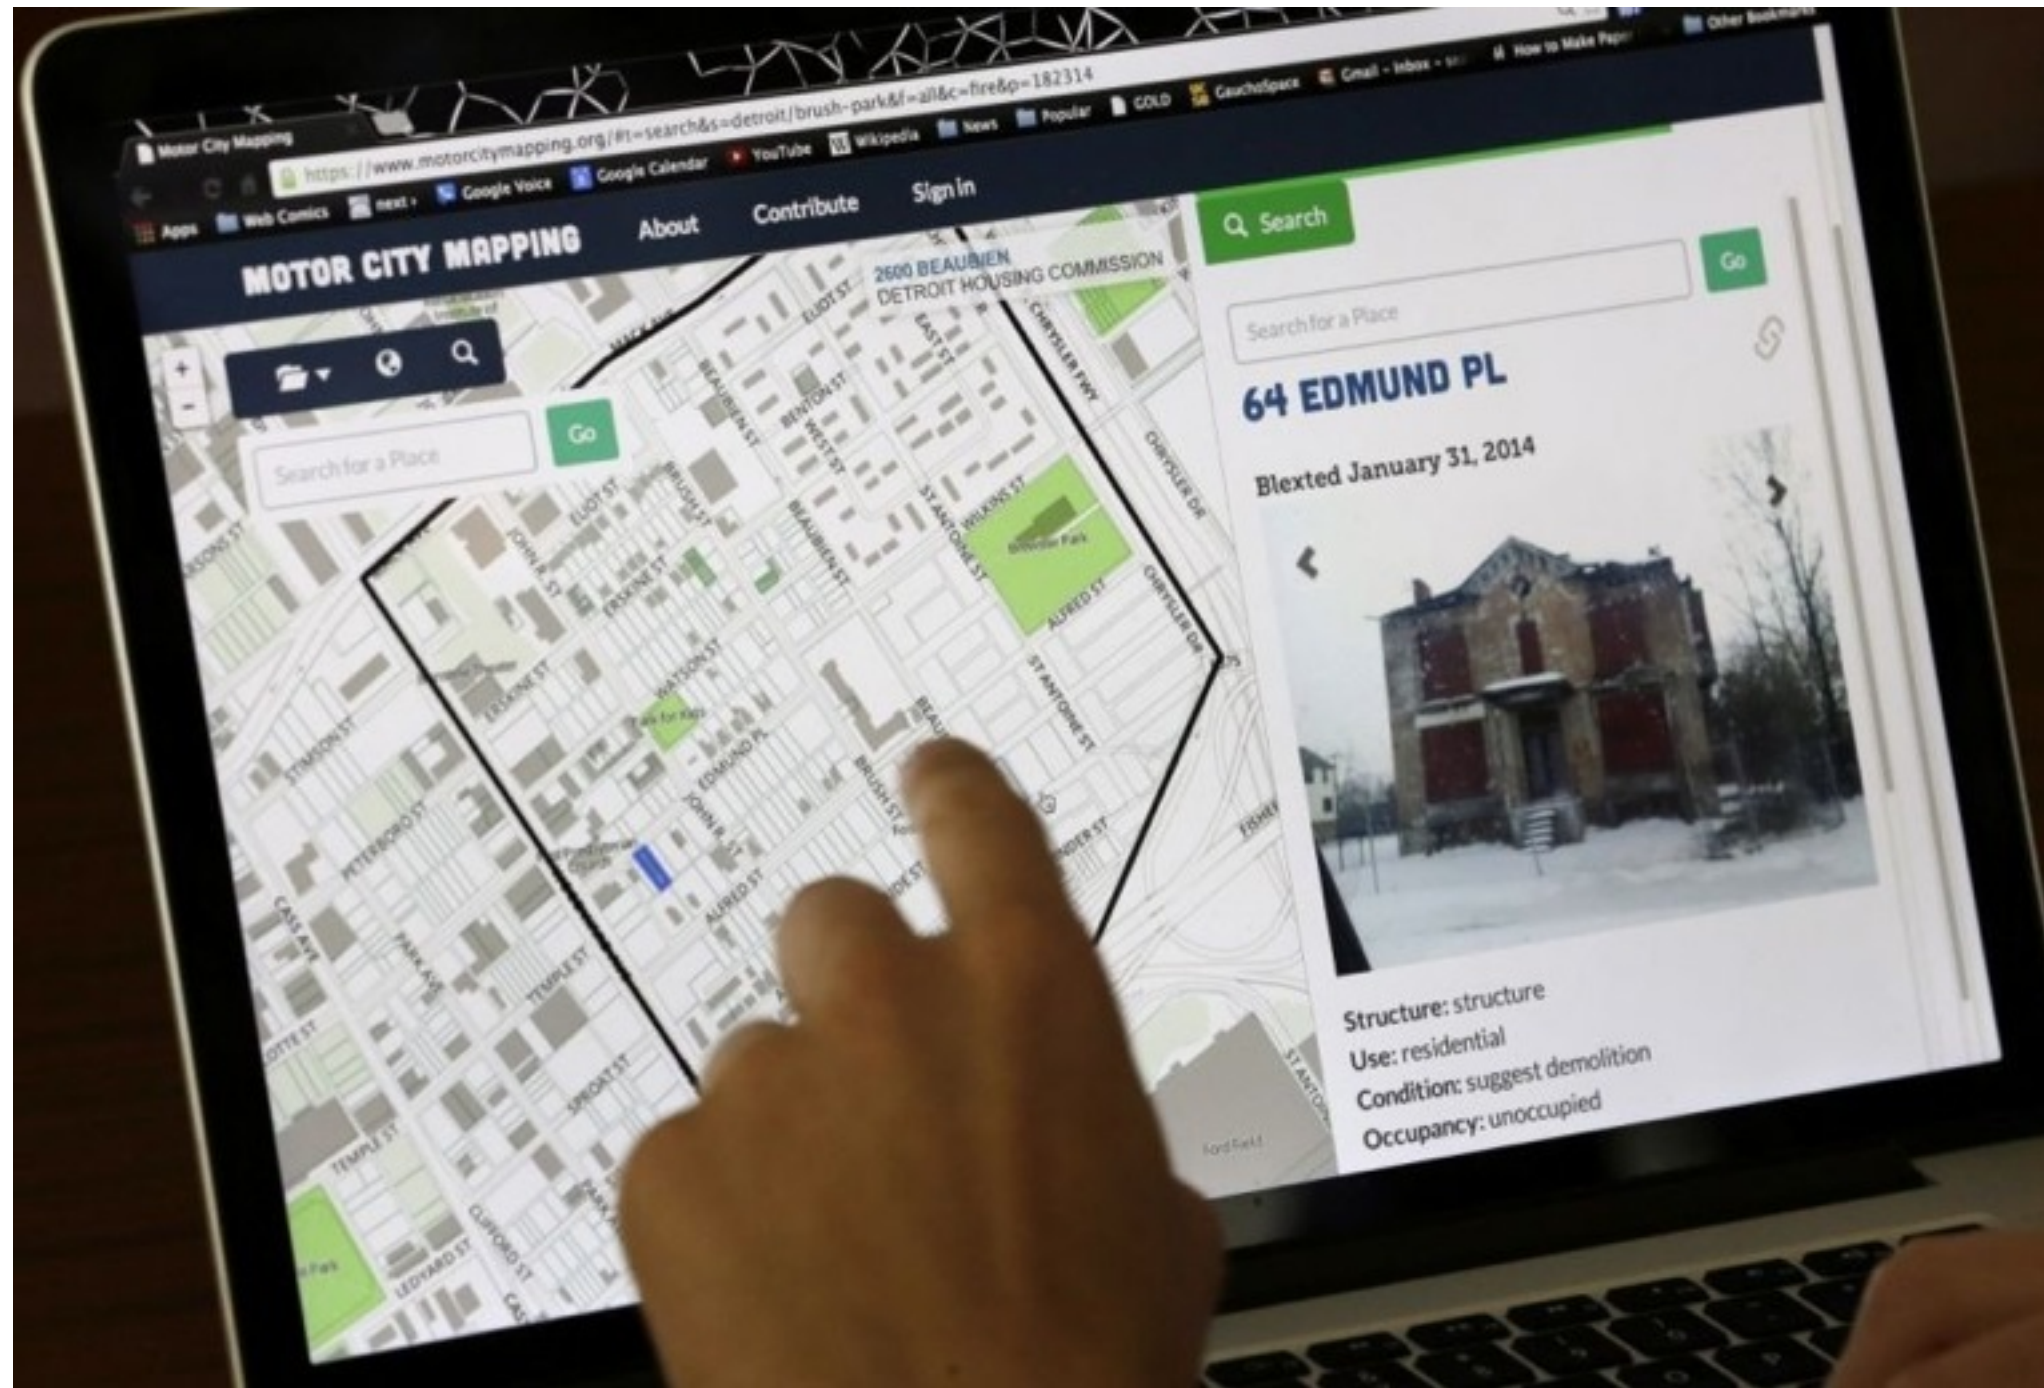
Motor City Mapping

https://www.motorcitymapping.org/#t=search&s=detroit/brush-park&f=all&c=fire&p=182314

Apps Web Comics next › Google Voice Google Calendar YouTube Wikipedia News Popular GOLD GauchoSpace Gmail - Inbox How to Make Paper Other Bookmarks

MOTOR CITY MAPPING About Contribute Sign In

Search

Search for a Place Go

2600 BEAUBIEN
DETROIT HOUSING COMMISSION

Search for a Place Go

64 EDMUND PL

Blexted January 31, 2014

Structure: structure
Use: residential
Condition: suggest demolition
Occupancy: unoccupied

ELIOT ST BEAUBIEN ST BENTON ST WEST ST EAST ST CHRYSLER FWY BRUSH ST ST ANTOINE ST WILKINS ST ALFRED ST JOHN R ST ERSKINE ST WATSON ST EDMUND PL STIMSON ST PETERBORO ST CASS AVE PARK AVE TEMPLE ST SPROAT ST CLIFFORD ST LEDYARD ST ST ANTOINE ST ALFRED ST CHRYSLER DR Ford Field